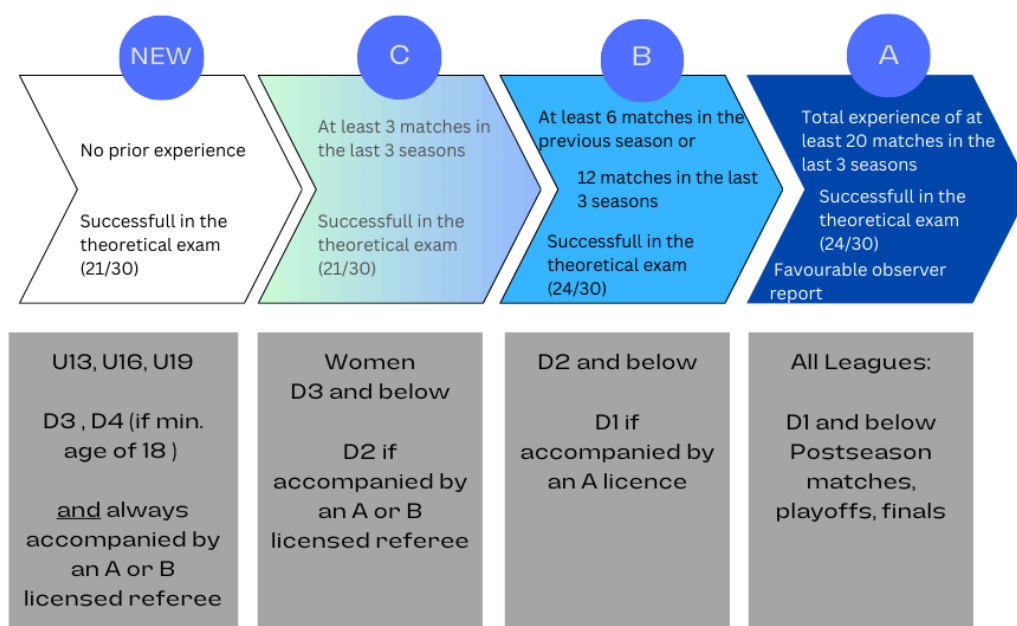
NEW

No prior experience

Successfull in the theoretical exam (21/30)

C

At least 3 matches in the last 3 seasons

Successfull in the theoretical exam (21/30)

B

At least 6 matches in the previous season or

12 matches in the last 3 seasons

Successfull in the theoretical exam (24/30)

A

Total experience of at least 20 matches in the last 3 seasons

Successfull in the theoretical exam (24/30)

Favourable observer report

U13, U16, U19

D3 , D4 (if min. age of 18 )

and always accompanied by an A or B licensed referee

Women D3 and below

D2 if accompanied by an A or B licensed referee

D2 and below

D1 if accompanied by an A licence

All Leagues:

D1 and below Postseason matches, playoffs, finals